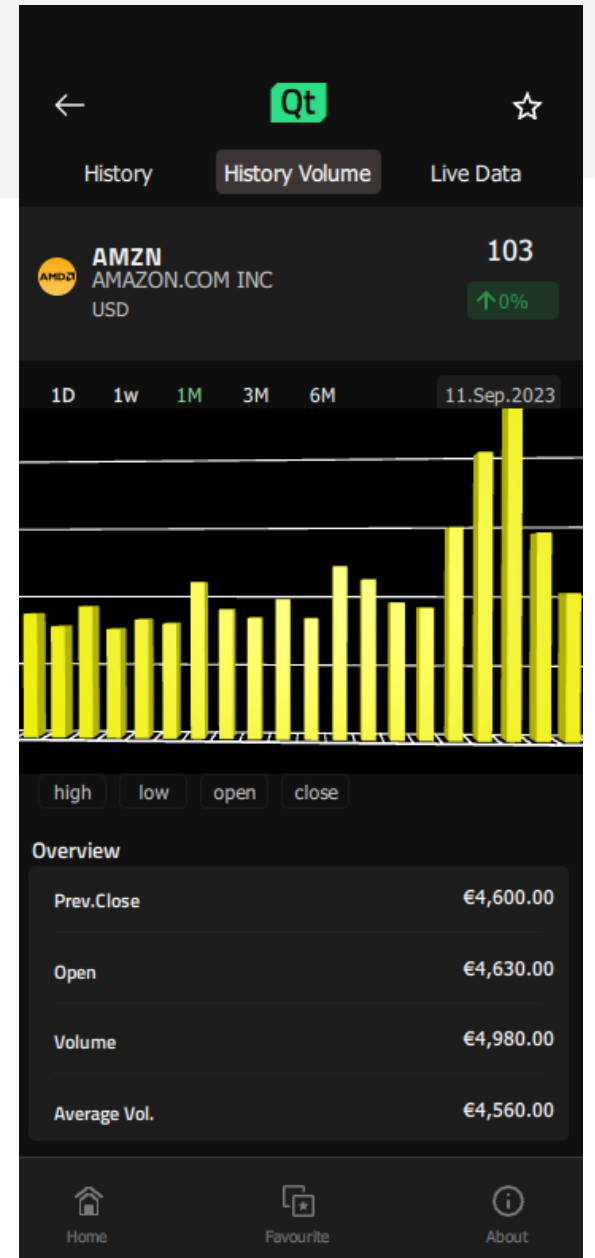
Qt

History History Volume Live Data

AMD

AMZN
AMAZON.COM INC
USD

103
0%

1D 1w 1M 3M 6M 11.Sep.2023

high low open close

Overview

| Prev.Close | €4,600.00 |
|---|---|
| Open | €4,630.00 |
| Volume | €4,980.00 |
| Average Vol. | €4,560.00 |

Home Favourite About